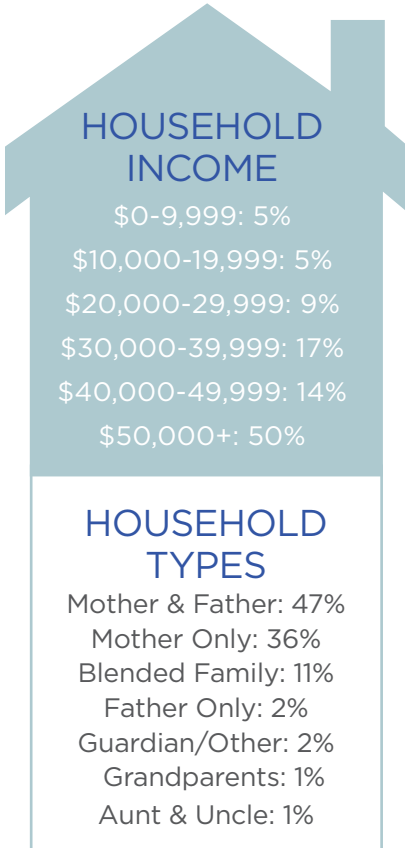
HOUSEHOLD INCOME

\$0-9,999: 5%

\$10,000-19,999: 5%

\$20,000-29,999: 9%

\$30,000-39,999: 17%

\$40,000-49,999: 14%

\$50,000+: 50%

HOUSEHOLD TYPES

Mother & Father: 47%

Mother Only: 36%

Blended Family: 11%

Father Only: 2%

Guardian/Other: 2%

Grandparents: 1%

Aunt & Uncle: 1%